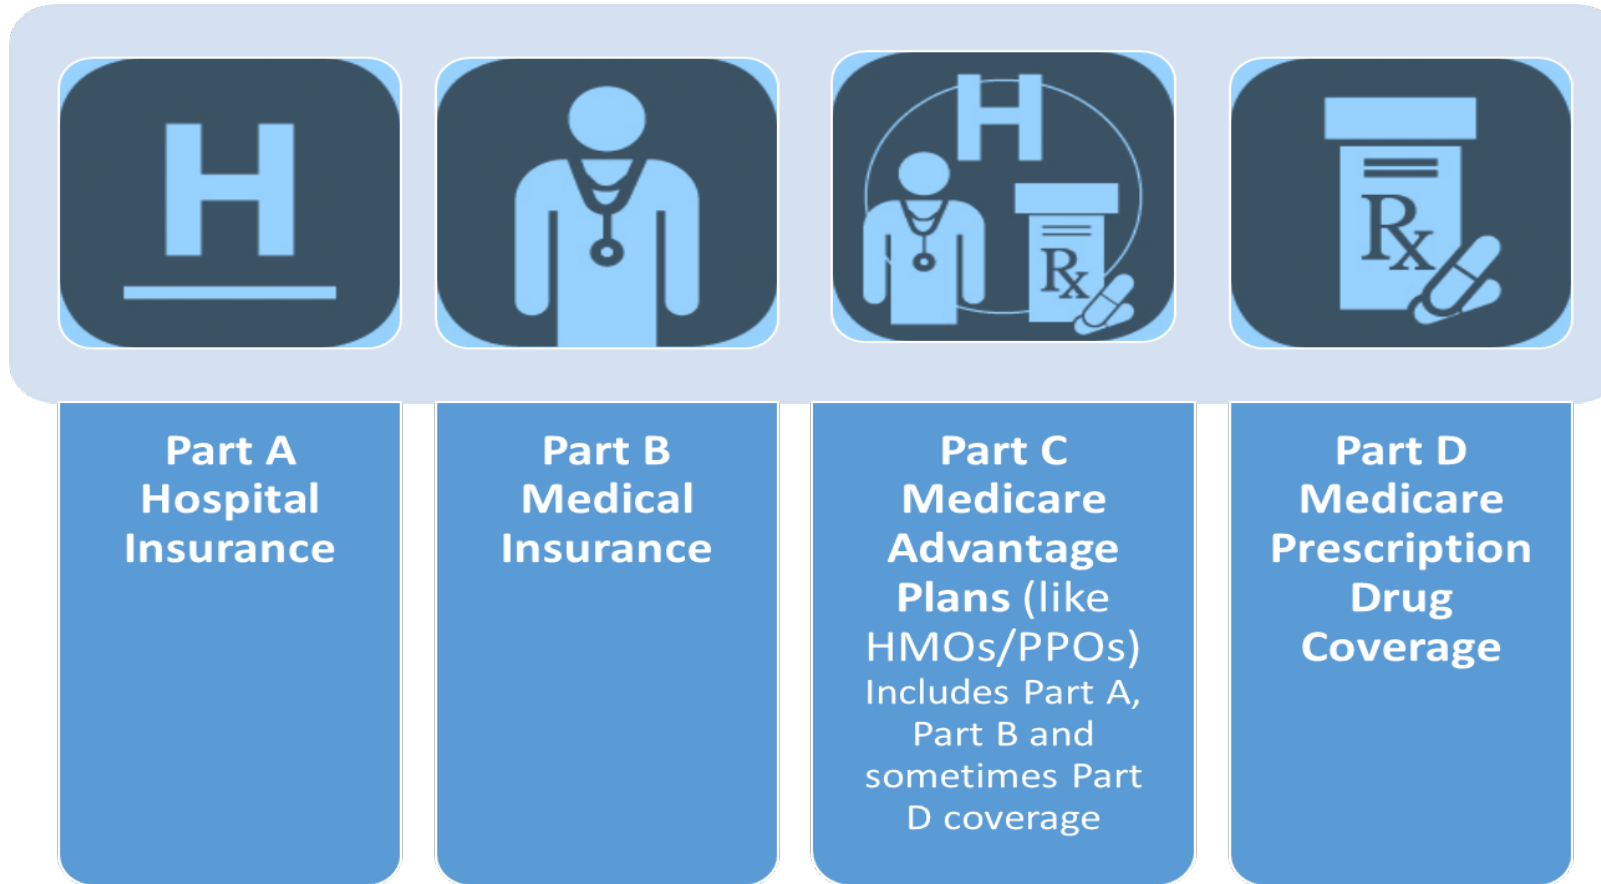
H

H

Rx

Rx

Part A
Hospital
Insurance

Part B
Medical
Insurance

Part C
Medicare
Advantage
Plans (like
HMOs/PPOs)
Includes Part A,
Part B and
sometimes Part
D coverage

Part D
Medicare
Prescription
Drug
Coverage